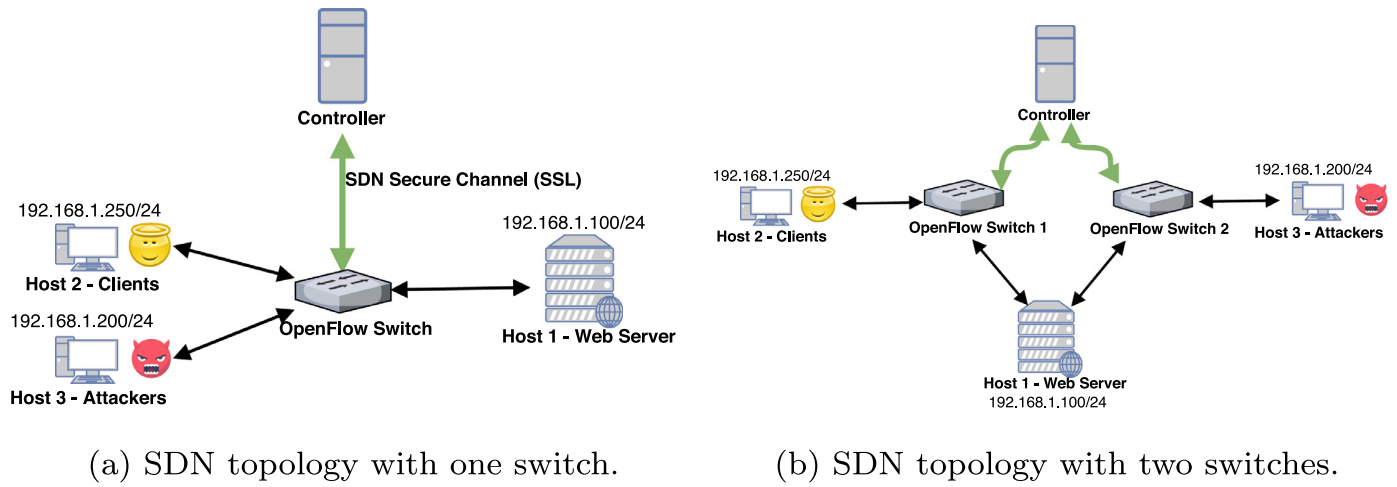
Controller

SDN Secure Channel (SSL)

192.168.1.250/24

Host 2 - Clients

192.168.1.100/24

OpenFlow Switch

Host 1 - Web Server

192.168.1.200/24

Host 3 - Attackers

(a) SDN topology with one switch.

Controller

192.168.1.250/24

Host 2 - Clients

OpenFlow Switch 1

OpenFlow Switch 2

192.168.1.200/24

Host 3 - Attackers

Host 1 - Web Server

192.168.1.100/24

(b) SDN topology with two switches.